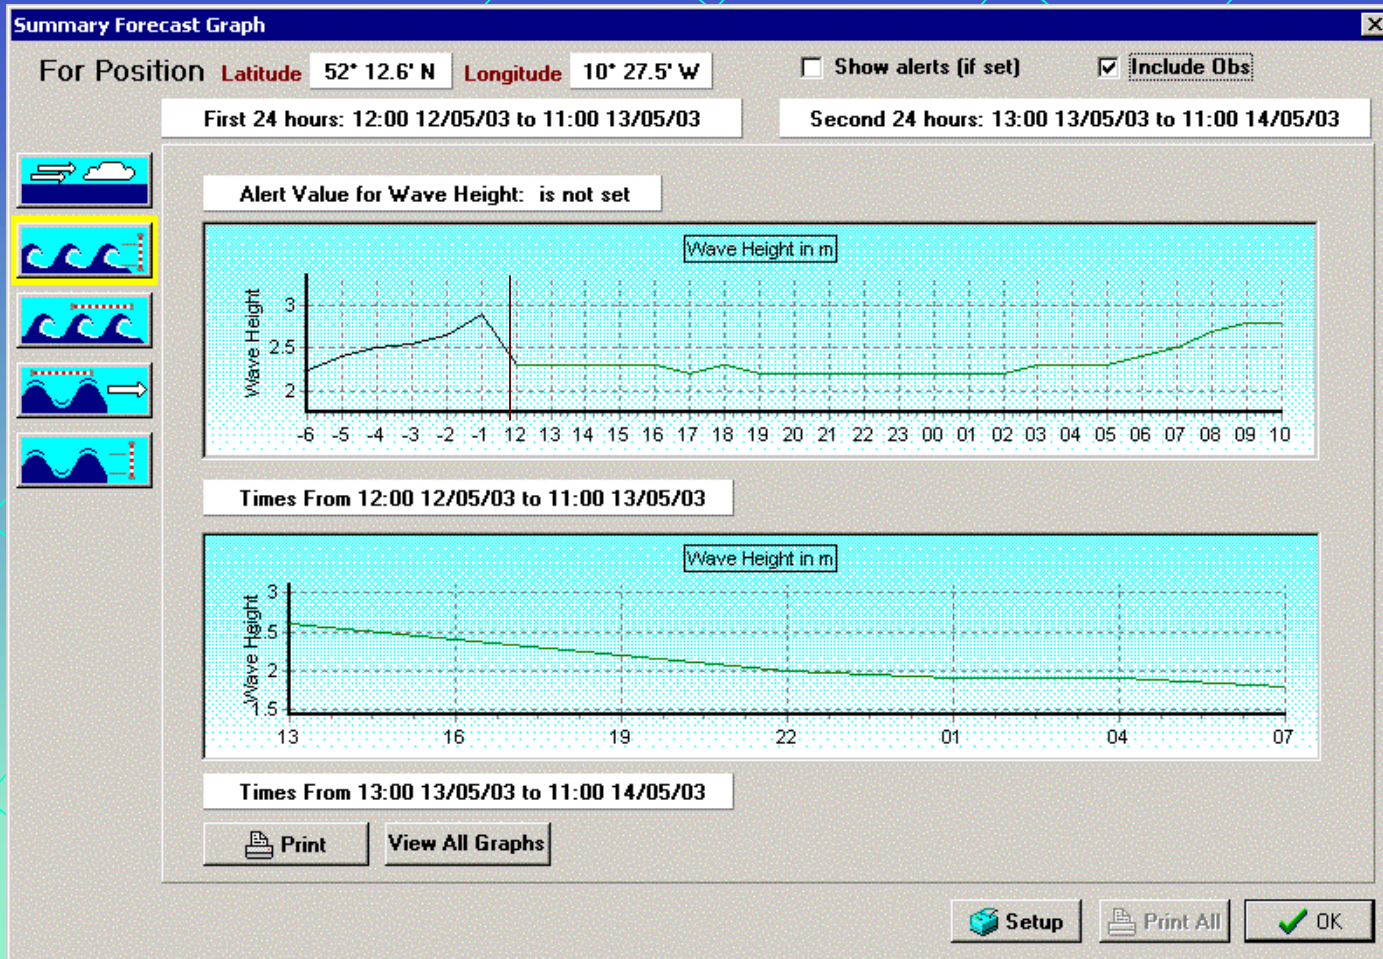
Summary Forecast Graph

For Position Latitude 52° 12.6' N Longitude 10° 27.5' W

Show alerts (if set)

Include Obs

First 24 hours: 12:00 12/05/03 to 11:00 13/05/03

Second 24 hours: 13:00 13/05/03 to 11:00 14/05/03

Alert Value for Wave Height: is not set

Wave Height in m

Wave Height

3
2.5
2

-6 -5 -4 -3 -2 -1 12 13 14 15 16 17 18 19 20 21 22 23 00 01 02 03 04 05 06 07 08 09 10

Times From 12:00 12/05/03 to 11:00 13/05/03

Wave Height in m

Wave Height

3
2.5
2
1.5

13 16 19 22 01 04 07

Times From 13:00 13/05/03 to 11:00 14/05/03

Print

View All Graphs

Setup

Print All

OK